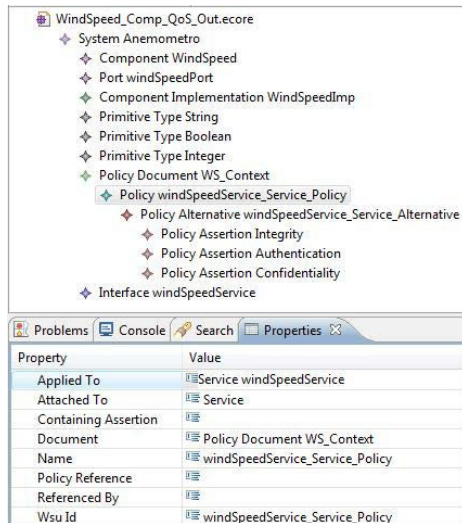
WindSpeed_Comp_QoS_Out.ecore
System Anemometro
Component WindSpeed
Port windSpeedPort
Component Implementation WindSpeedImp
Primitive Type String
Primitive Type Boolean
Primitive Type Integer
Policy Document WS_Context
Policy windSpeedService_Service_Policy
Policy Alternative windSpeedService_Service_Alternative
Policy Assertion Integrity
Policy Assertion Authentication
Policy Assertion Confidentiality
Interface windSpeedService

Problems | Console | Search | Properties

| Property | Value |
|---|---|
| Applied To | Service windSpeedService |
| Attached To | Service |
| Containing Assertion | |
| Document | Policy Document WS_Context |
| Name | windSpeedService_Service_Policy |
| Policy Reference | |
| Referenced By | |
| Wsu Id | windSpeedService_Service_Policy |